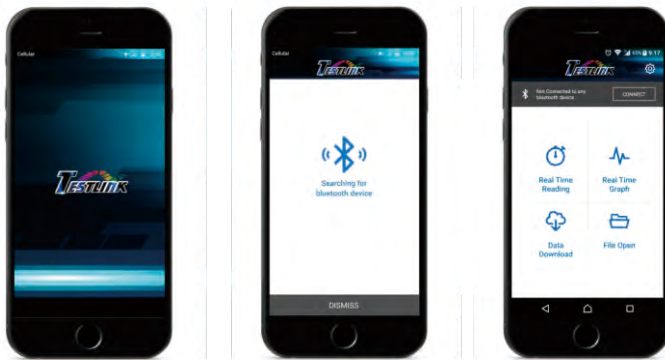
Cellular

TESTLINK

Cellular

TESTLINK

Searching for bluetooth device

DISMISS

45% 9:17

TESTLINK

Not Connected to any bluetooth device.

CONNECT

Real Time Reading

Real Time Graph

Data Download

File Open